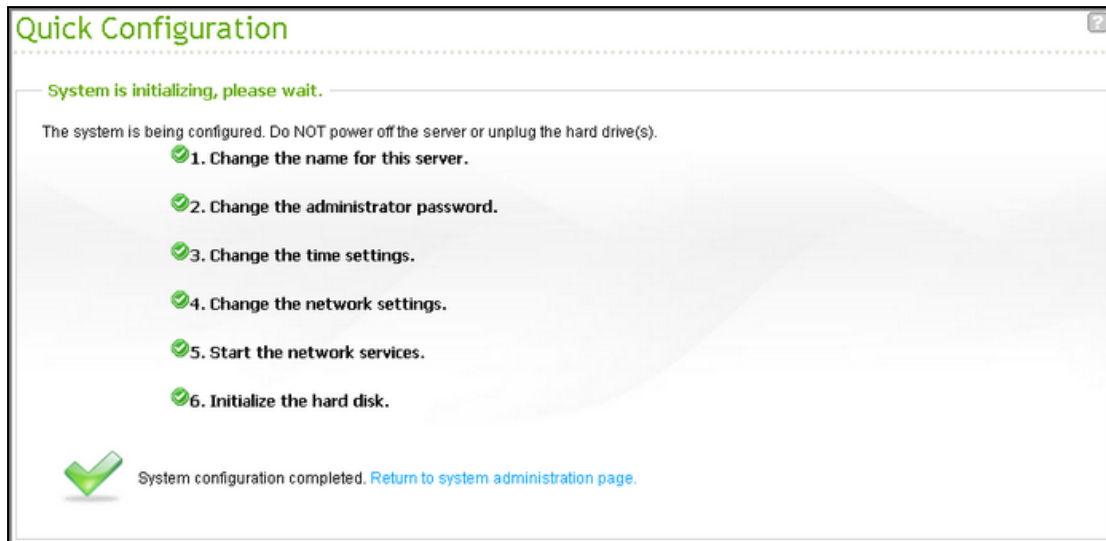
Quick Configuration

System is initializing, please wait.

The system is being configured. Do NOT power off the server or unplug the hard drive(s).

1. Change the name for this server.

2. Change the administrator password.

3. Change the time settings.

4. Change the network settings.

5. Start the network services.

6. Initialize the hard disk.

System configuration completed. Return to system administration page.